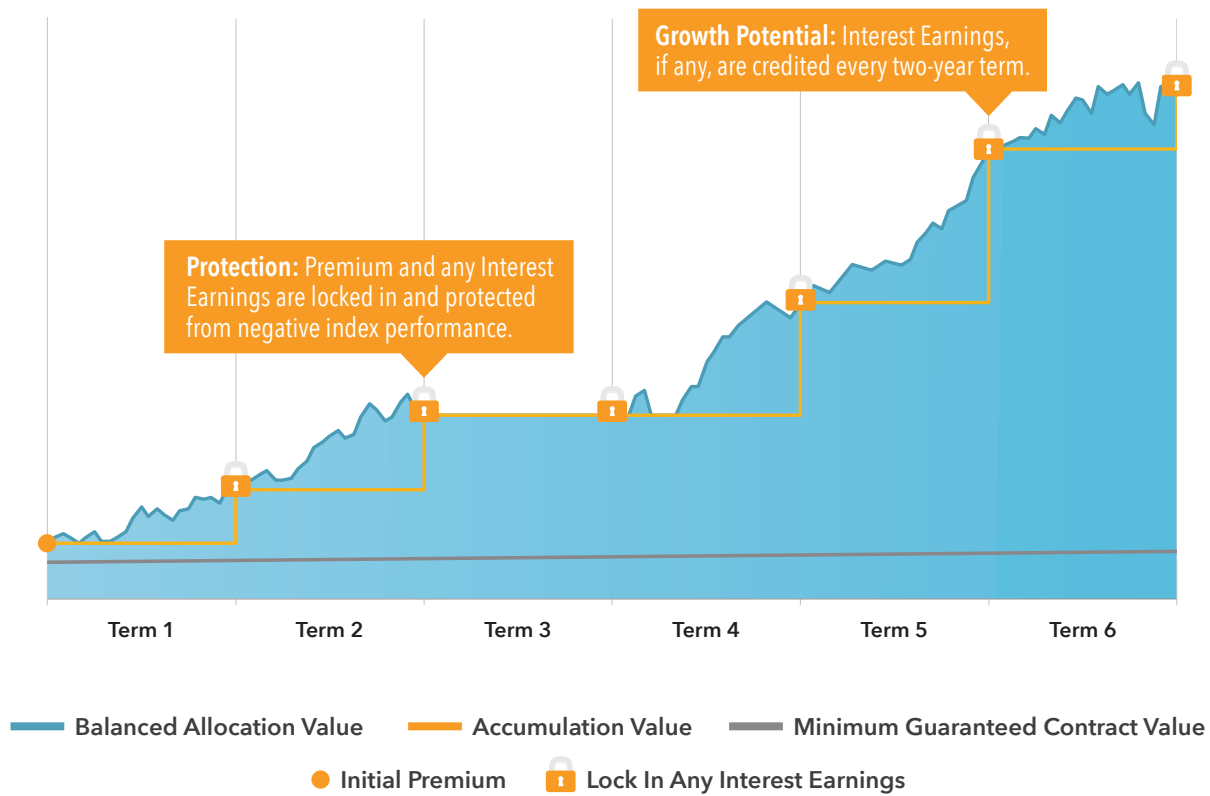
Growth Potential: Interest Earnings, if any, are credited every two-year term.

Protection: Premium and any Interest Earnings are locked in and protected from negative index performance.

Term 1
Term 2
Term 3
Term 4
Term 5
Term 6

Balanced Allocation Value
Accumulation Value
Minimum Guaranteed Contract Value
Initial Premium
Lock In Any Interest Earnings